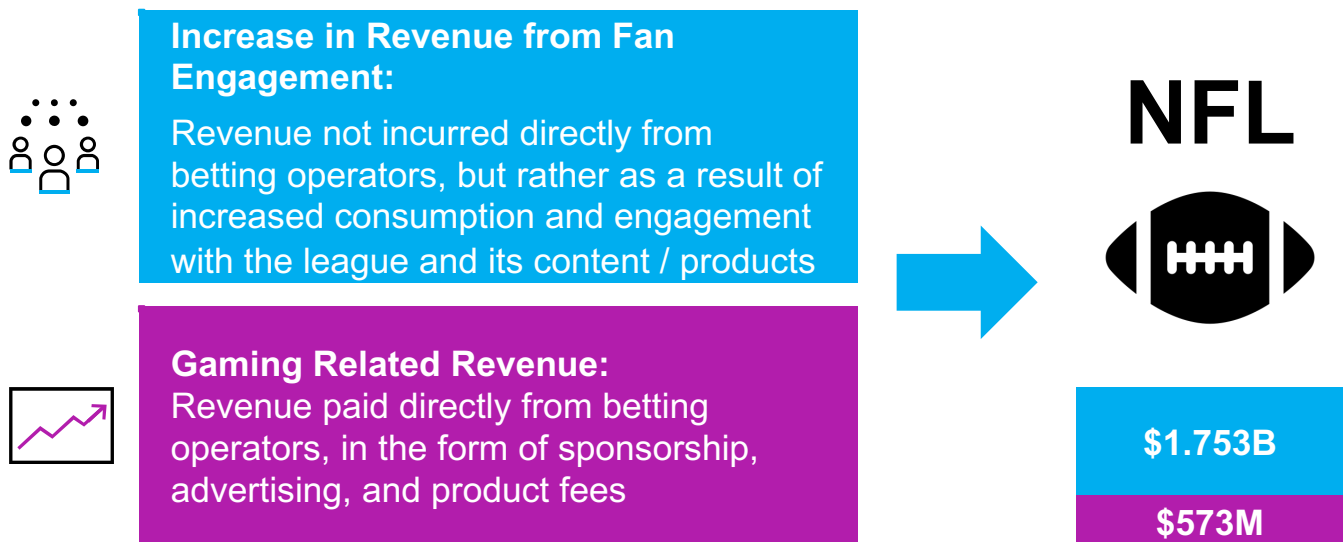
Increase in Revenue from Fan Engagement:

Revenue not incurred directly from betting operators, but rather as a result of increased consumption and engagement with the league and its content / products

Gaming Related Revenue:
Revenue paid directly from betting operators, in the form of sponsorship, advertising, and product fees

NFL

$1.753B

$573M